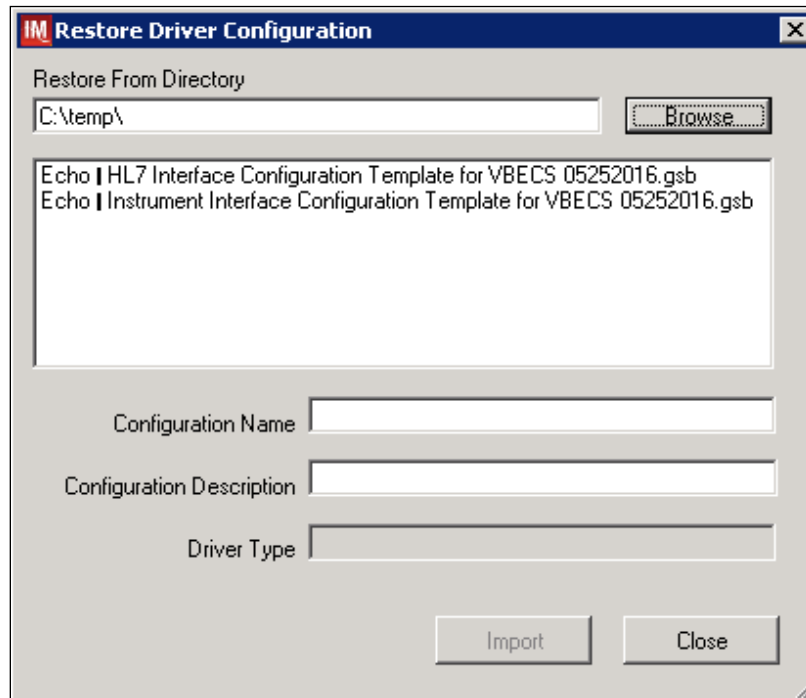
IM Restore Driver Configuration

Restore From Directory

C:\temp\

Browse

Echo | HL7 Interface Configuration Template for VBECS 05252016.gsb
Echo | Instrument Interface Configuration Template for VBECS 05252016.gsb

Configuration Name

Configuration Description

Driver Type

Import

Close